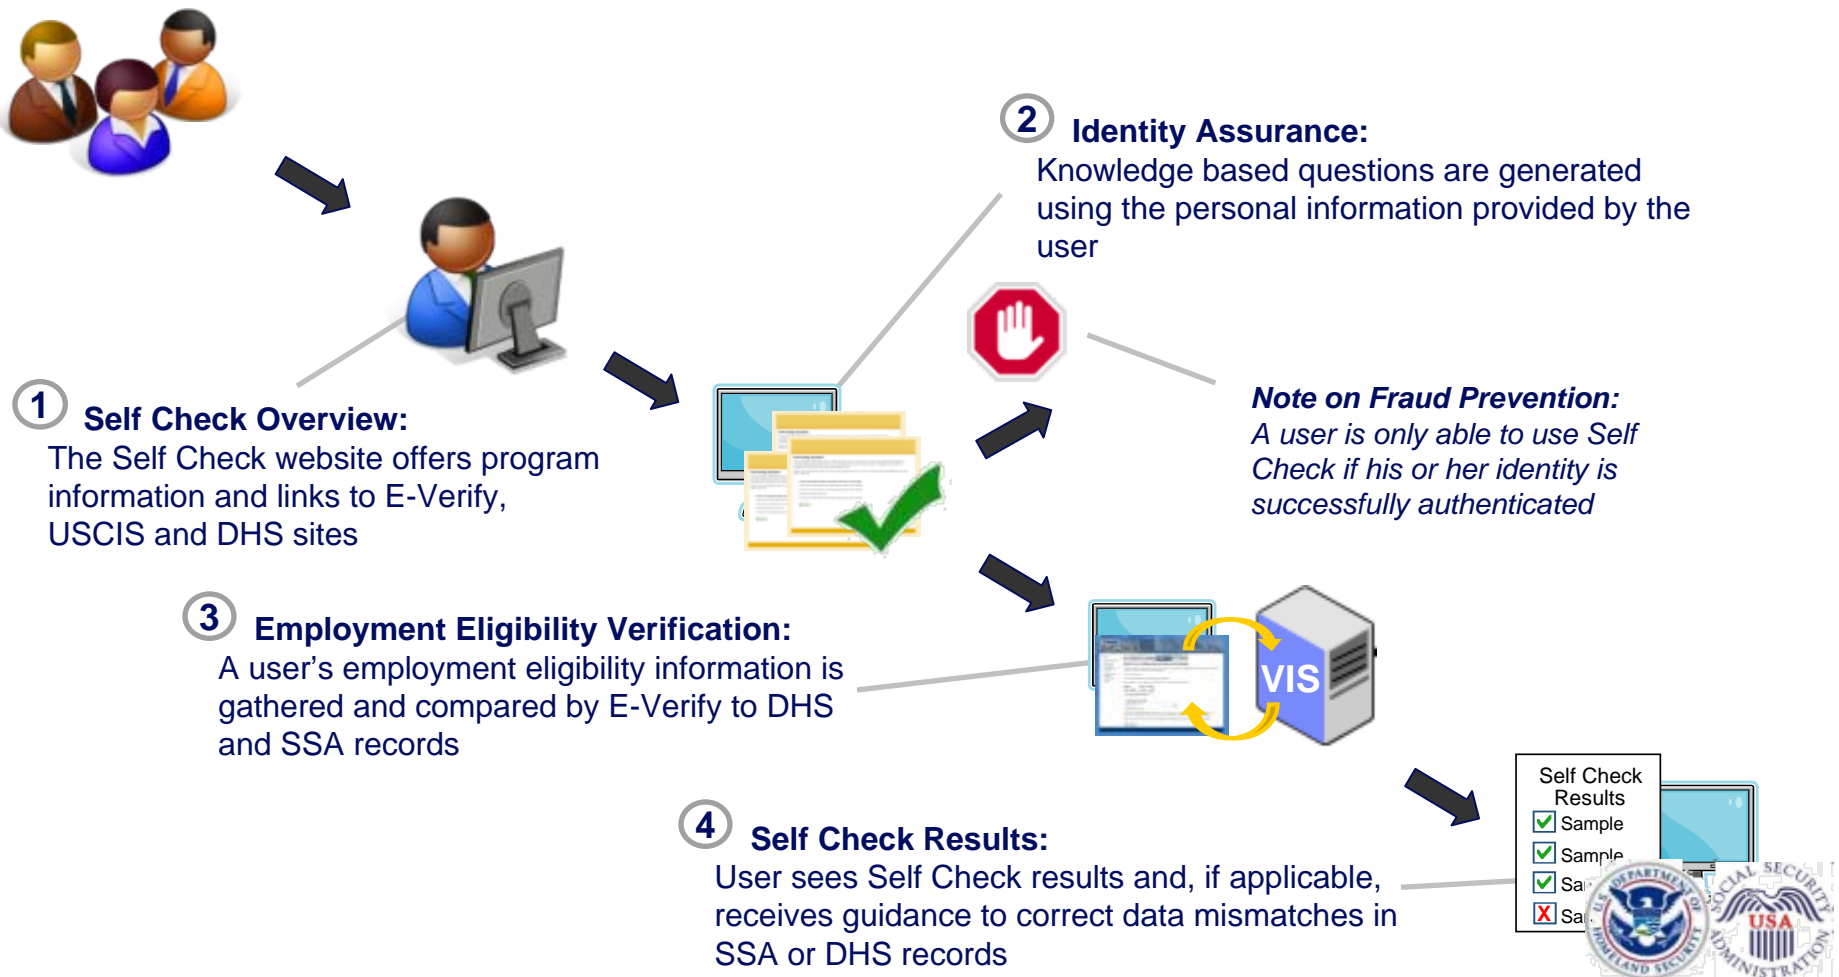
2 Identity Assurance:
Knowledge based questions are generated using the personal information provided by the user

1 Self Check Overview:
The Self Check website offers program information and links to E-Verify, USCIS and DHS sites

Note on Fraud Prevention:
A user is only able to use Self Check if his or her identity is successfully authenticated

3 Employment Eligibility Verification:
A user's employment eligibility information is gathered and compared by E-Verify to DHS and SSA records

VIS

Self Check Results
Sample
Sample
Sa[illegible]
Sa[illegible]

4 Self Check Results:
User sees Self Check results and, if applicable, receives guidance to correct data mismatches in SSA or DHS records

U.S. DEPARTMENT OF HOMELAND SECURITY
SOCIAL SECURITY ADMINISTRATION USA